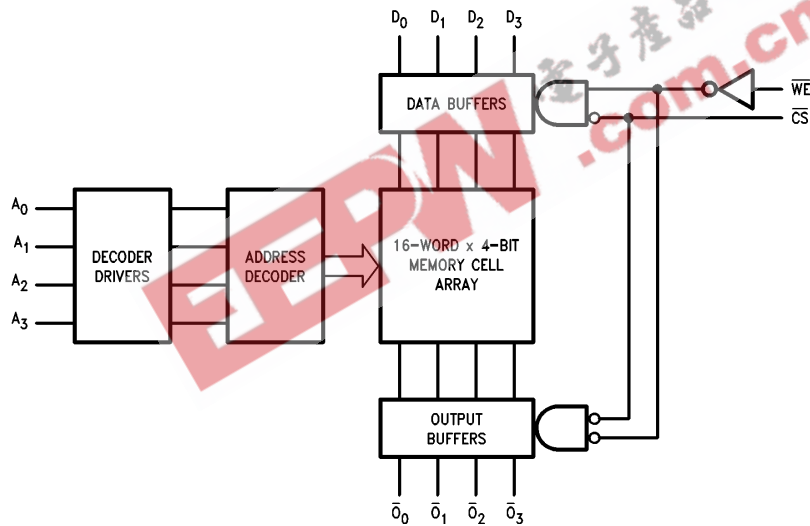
$D_0$ $D_1$ $D_2$ $D_3$

DATA BUFFERS

$\overline{WE}$

$\overline{CS}$

$A_0$

$A_1$

$A_2$

$A_3$

DECODER DRIVERS

ADDRESS DECODER

16-WORD x 4-BIT MEMORY CELL ARRAY

OUTPUT BUFFERS

$\overline{O}_0$ $\overline{O}_1$ $\overline{O}_2$ $\overline{O}_3$

EEPW .com.cn 电子产品